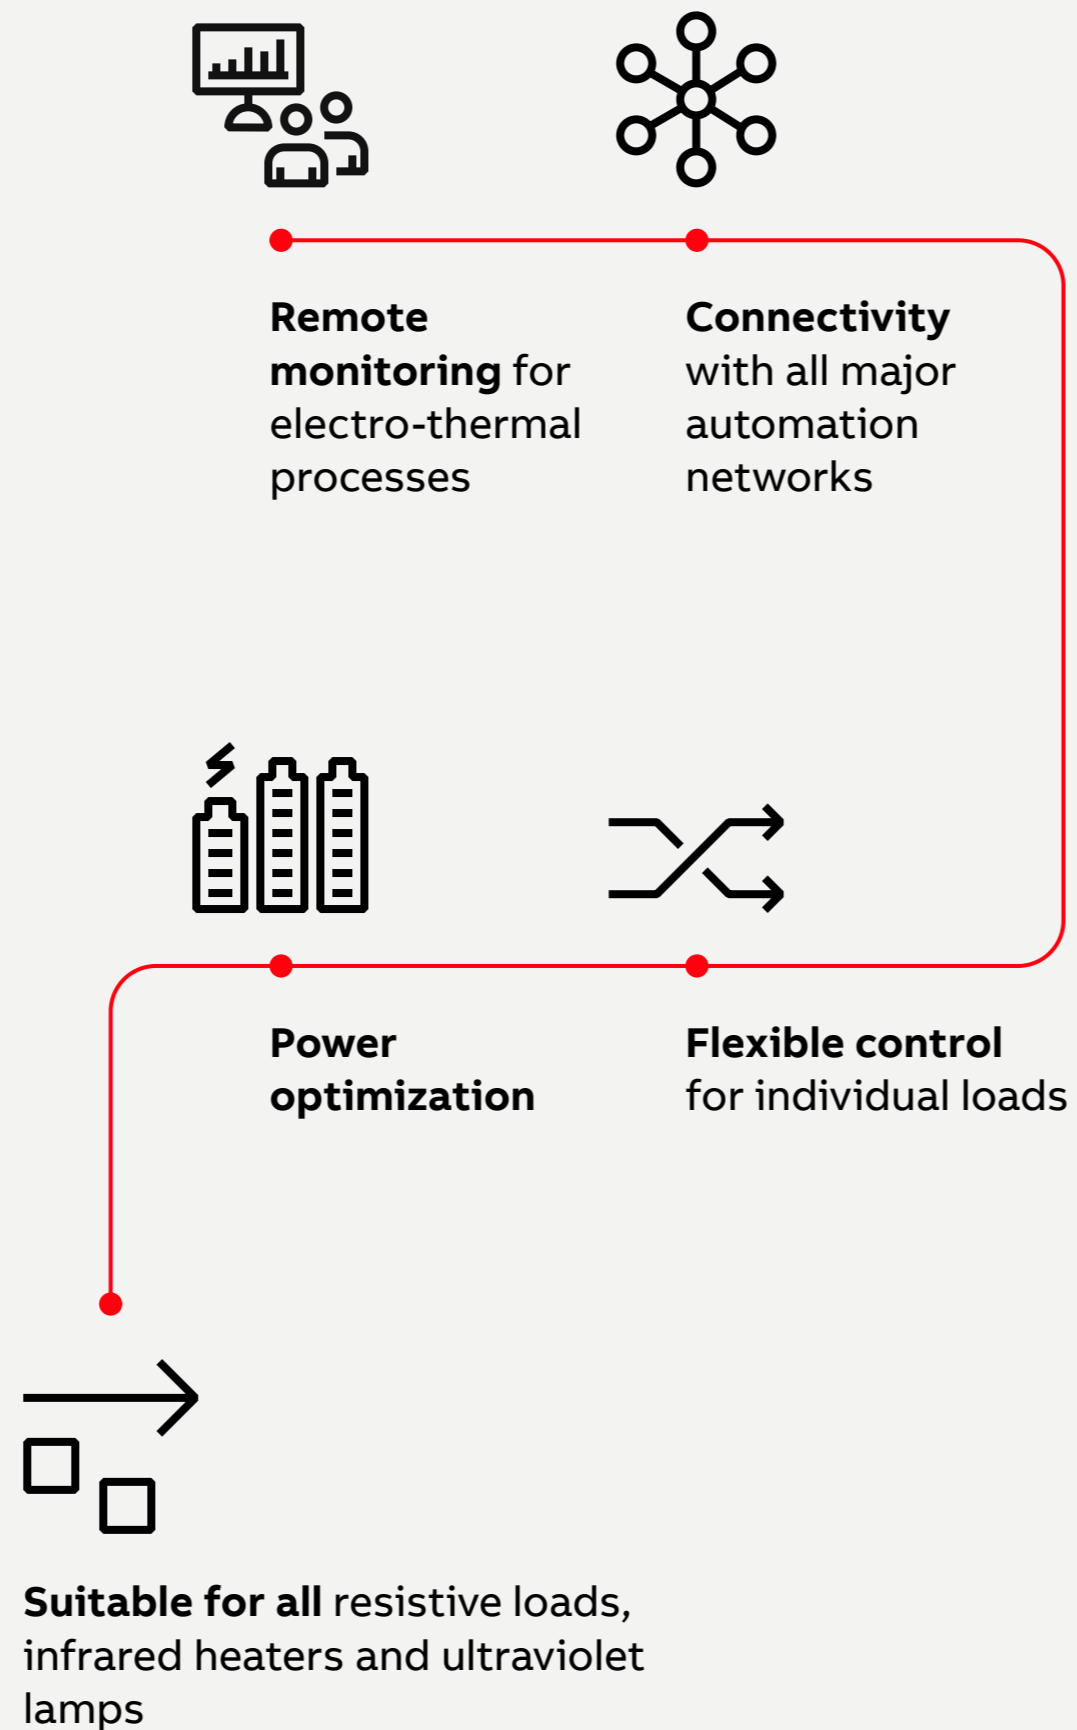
Remote monitoring for electro-thermal processes

Connectivity with all major automation networks

Power optimization

Flexible control for individual loads

Suitable for all resistive loads, infrared heaters and ultraviolet lamps